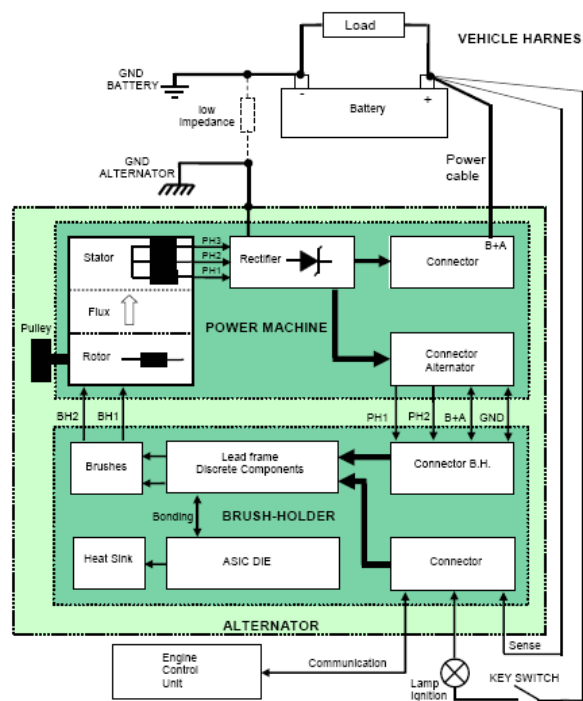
Load

VEHICLE HARNES

GND BATTERY

low Impedance

Battery

GND ALTERNATOR

Power cable

Stator

PH3
PH2
PH1

Rectifier

B+A

Connector

Flux

POWER MACHINE

Pulley

Rotor

Connector Alternator

BH2
BH1

PH1
PH2
B+A
GND

Brushes

Lead frame Discrete Components

Connector B.H.

Bonding

BRUSH-HOLDER

Heat Sink

ASIC DIE

Connector

ALTERNATOR

Sense

Engine Control Unit

Communication

Lamp Ignition

KEY SWITCH